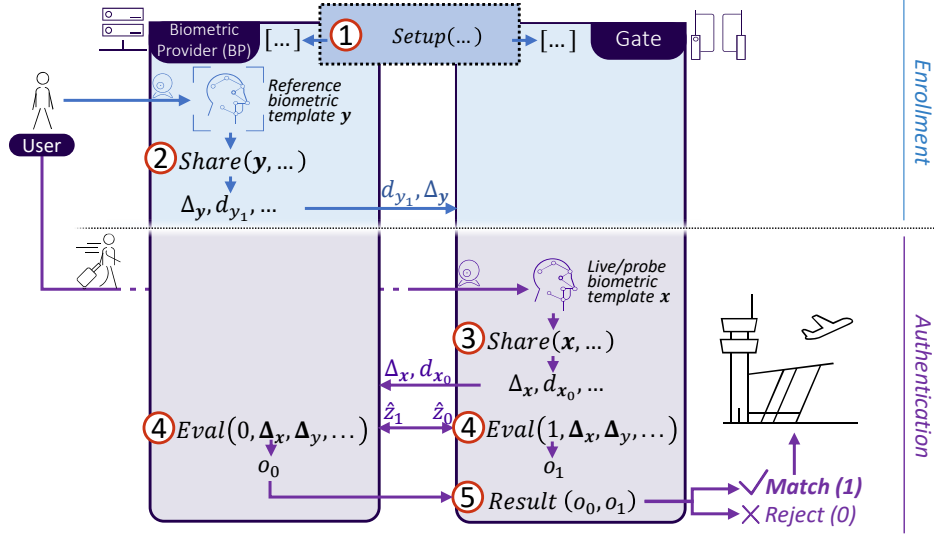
Biometric Provider (BP)

[...]

1 $Setup(\ldots)$

[...]

Gate

Enrollment

Reference biometric template $\boldsymbol{y}$

User

2 $Share(\boldsymbol{y}, \ldots)$

$\Delta_{\boldsymbol{y}}, d_{y_1}, \ldots$

$d_{y_1}, \Delta_{\boldsymbol{y}}$

Live/probe biometric template $\boldsymbol{x}$

Authentication

3 $Share(\boldsymbol{x}, \ldots)$

$\Delta_{\boldsymbol{x}}, d_{x_0}$

$\Delta_{\boldsymbol{x}}, d_{x_0}, \ldots$

$\hat{z}_1$ $\hat{z}_0$

4 $Eval(0, \boldsymbol{\Delta_x}, \boldsymbol{\Delta_y}, \ldots)$

4 $Eval(1, \boldsymbol{\Delta_x}, \boldsymbol{\Delta_y}, \ldots)$

$o_0$

$o_1$

5 $Result\ (o_0, o_1)$

Match (1)

Reject (0)